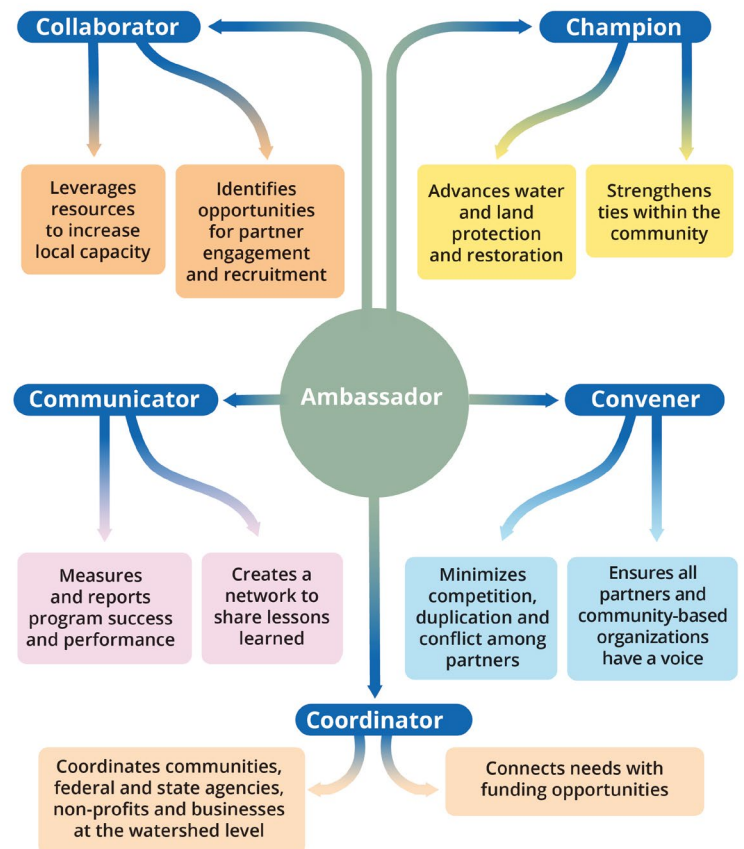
Collaborator

Champion

Leverages resources to increase local capacity

Identifies opportunities for partner engagement and recruitment

Advances water and land protection and restoration

Strengthens ties within the community

Communicator

Ambassador

Convener

Measures and reports program success and performance

Creates a network to share lessons learned

Minimizes competition, duplication and conflict among partners

Ensures all partners and community-based organizations have a voice

Coordinator

Coordinates communities, federal and state agencies, non-profits and businesses at the watershed level

Connects needs with funding opportunities